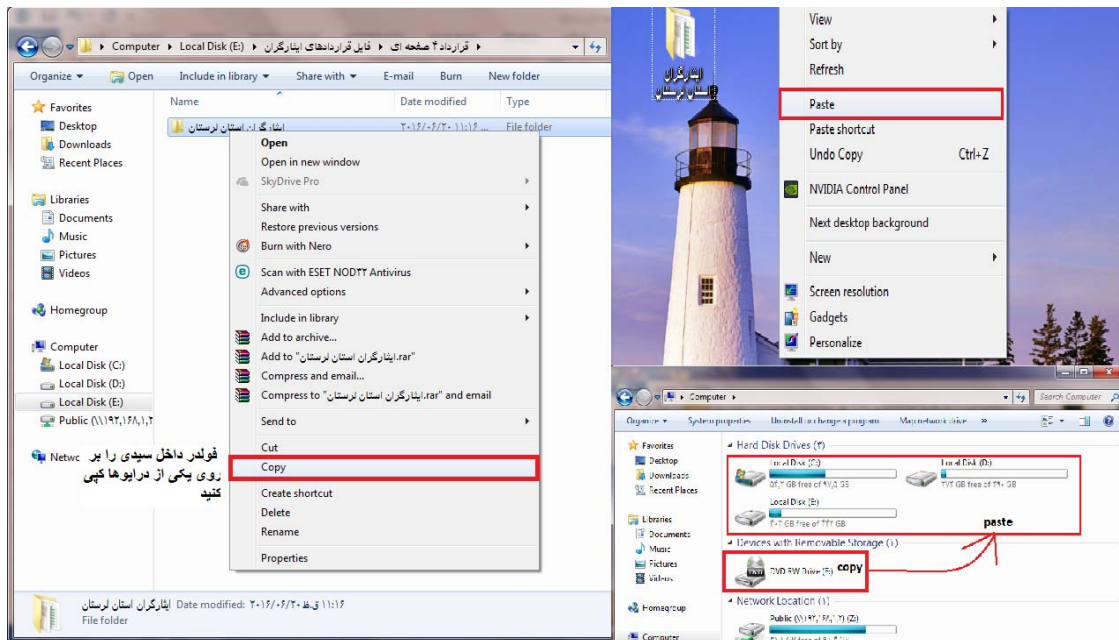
Computer ▸ Local Disk (E:) ▸ فایل قراردادهای ایثارگران ▸ قرارداد ۴ صفحه ای ▸

Organize ▾ Open Include in library ▾ Share with ▾ E-mail Burn New folder

Favorites
Desktop
Downloads
Recent Places

Libraries
Documents
Music
Pictures
Videos

Homegroup

Computer
Local Disk (C:)
Local Disk (D:)
Local Disk (E:)
Public (\\۱۹۲,۱۶۸,۱,۲

Netwo

Name | Date modified | Type
ایثارگران استان لرستان | ۲۰۱۶/۰۶/۲۰ ۱۱:۱۶ ... | File folder

Open
Open in new window
SkyDrive Pro
Share with
Restore previous versions
Burn with Nero
Scan with ESET NOD۳۲ Antivirus
Advanced options
Include in library
Add to archive...
Add to "ایثارگران استان لرستان.rar"
Compress and email...
Compress to "ایثارگران استان لرستان.rar" and email
Send to
Cut
Copy
Create shortcut
Delete
Rename
Properties

فولدر داخل سیدی را بر روی یکی از درایوها کپی کنید

ایثارگران استان لرستان Date modified: ۲۰۱۶/۰۶/۲۰ ق.ظ ۱۱:۱۶
File folder

ایثارگران استان لرستان

View
Sort by
Refresh
Paste
Paste shortcut
Undo Copy Ctrl+Z
NVIDIA Control Panel
Next desktop background
New
Screen resolution
Gadgets
Personalize

Computer ▸
Organize ▾ System properties Uninstall or change a program Map network drive »
Search Computer

Favorites
Desktop
Downloads
Recent Places
Libraries
Documents
Music
Pictures
Videos
Homegroup
Computer

Hard Disk Drives (۳)
Local Disk (C:)
۵۶,۲ GB free of ۹۷,۵ GB
Local Disk (D:)
۲۷۳ GB free of ۲۹۰ GB
Local Disk (E:)
۲۰۲ GB free of ۲۳۲ GB
paste
Devices with Removable Storage (۱)
DVD RW Drive (F:)
copy
Network Location (۱)
Public (\\۱۹۲,۱۶۸,۱,۲) (Z:)